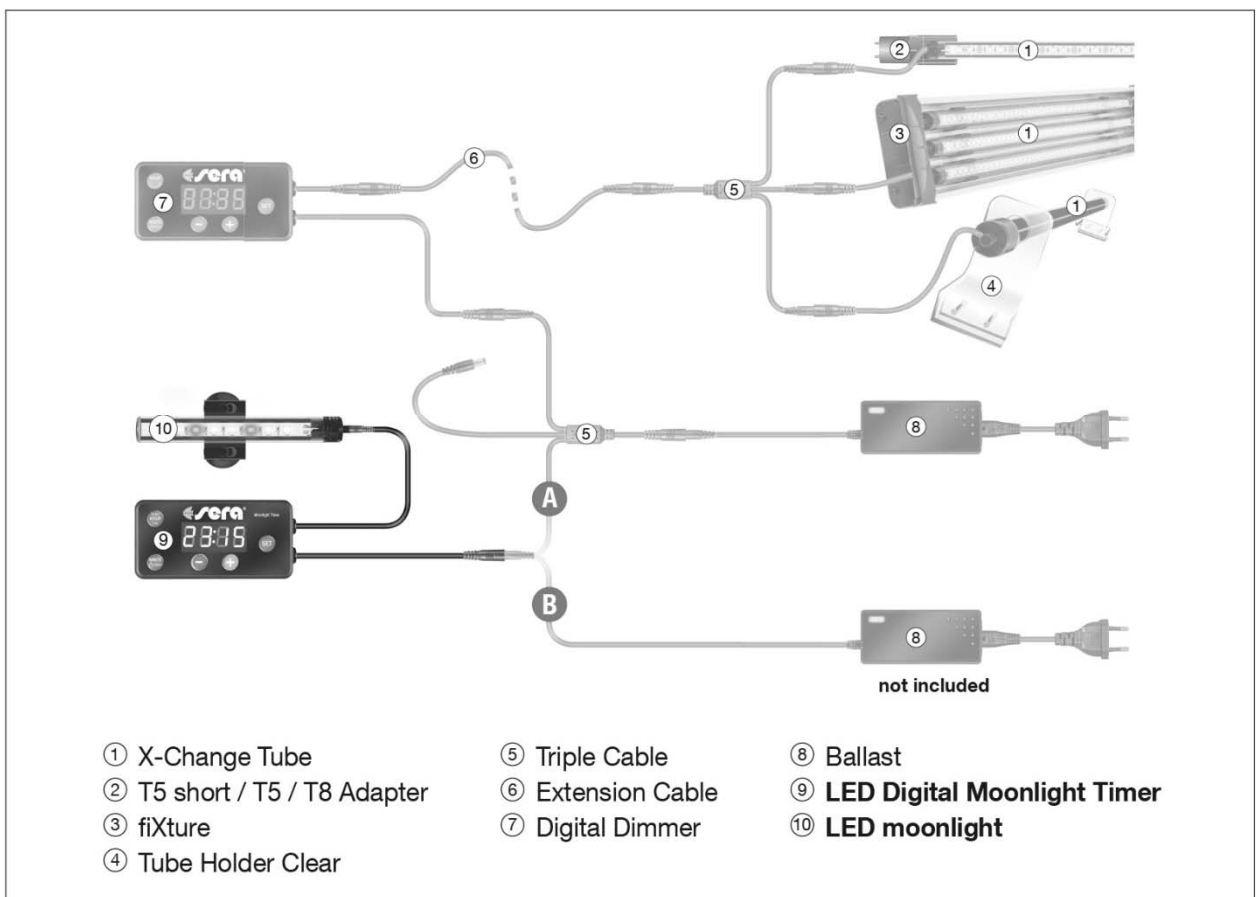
② ①

③ ①

⑥

sera

⑦ 88:88

SET

⑤

① 

④

⑩

⑤

⑧

A

sera Moonlight Timer

⑨ 23:15

SET

B

⑧

not included

① X-Change Tube
② T5 short / T5 / T8 Adapter
③ fiXture
④ Tube Holder Clear

⑤ Triple Cable
⑥ Extension Cable
⑦ Digital Dimmer

⑧ Ballast
⑨ **LED Digital Moonlight Timer**
⑩ **LED moonlight**